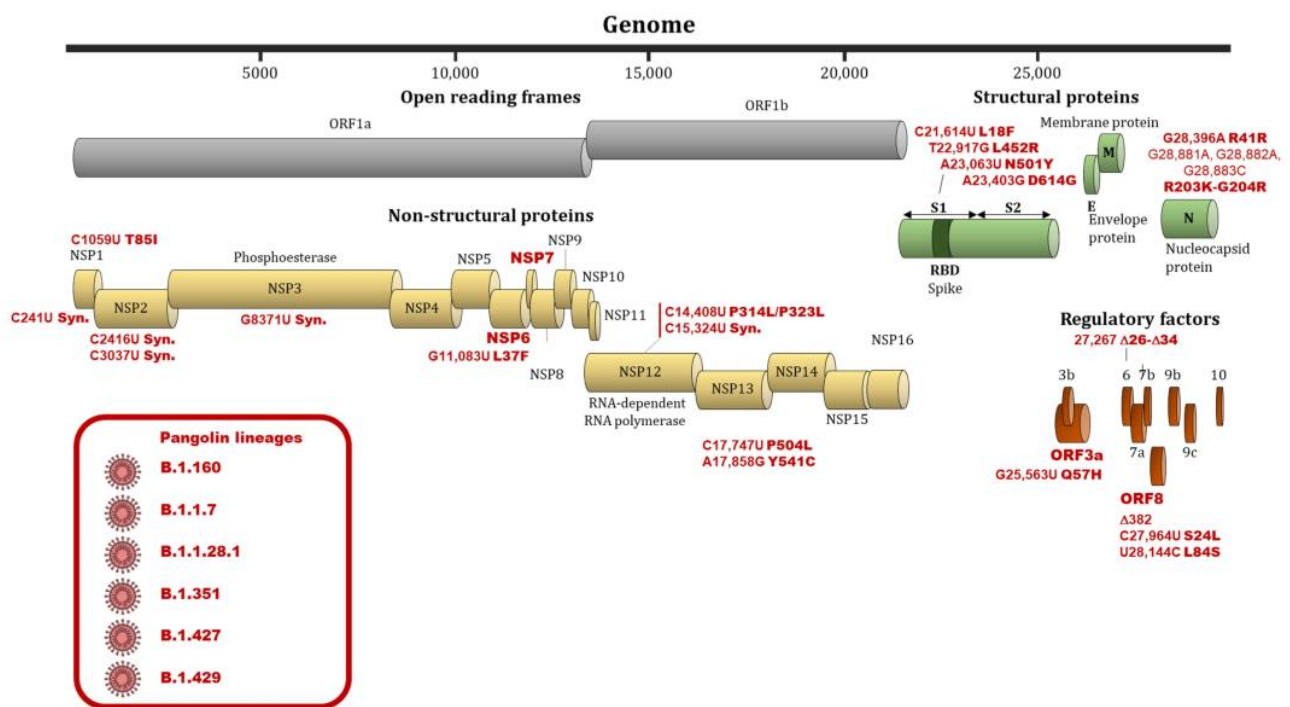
Genome

5000
10,000
15,000
20,000
25,000

Open reading frames
Structural proteins

ORF1a
ORF1b

C21,614U L18F
T22,917G L452R
A23,063U N501Y
A23,403G D614G

Membrane protein
M
E
Envelope protein

G28,396A R41R
G28,881A, G28,882A, G28,883C
R203K-G204R

N
Nucleocapsid protein

S1
S2
RBD
Spike

Non-structural proteins

C1059U T85I
NSP1
Phosphoesterase
NSP5
NSP7
NSP9
NSP10
NSP2
NSP3
NSP4
NSP6
NSP11
NSP8
C241U Syn.
C2416U Syn.
C3037U Syn.
G8371U Syn.
G11,083U L37F

C14,408U P314L/P323L
C15,324U Syn.

NSP16
NSP12
NSP13
NSP14
NSP15
RNA-dependent RNA polymerase

C17,747U P504L
A17,858G Y541C

Regulatory factors
27,267 Δ26-Δ34
3b
6
7b
9b
10
7a
9c
ORF3a
G25,563U Q57H
ORF8
Δ382
C27,964U S24L
U28,144C L84S

Pangolin lineages
B.1.160
B.1.1.7
B.1.1.28.1
B.1.351
B.1.427
B.1.429